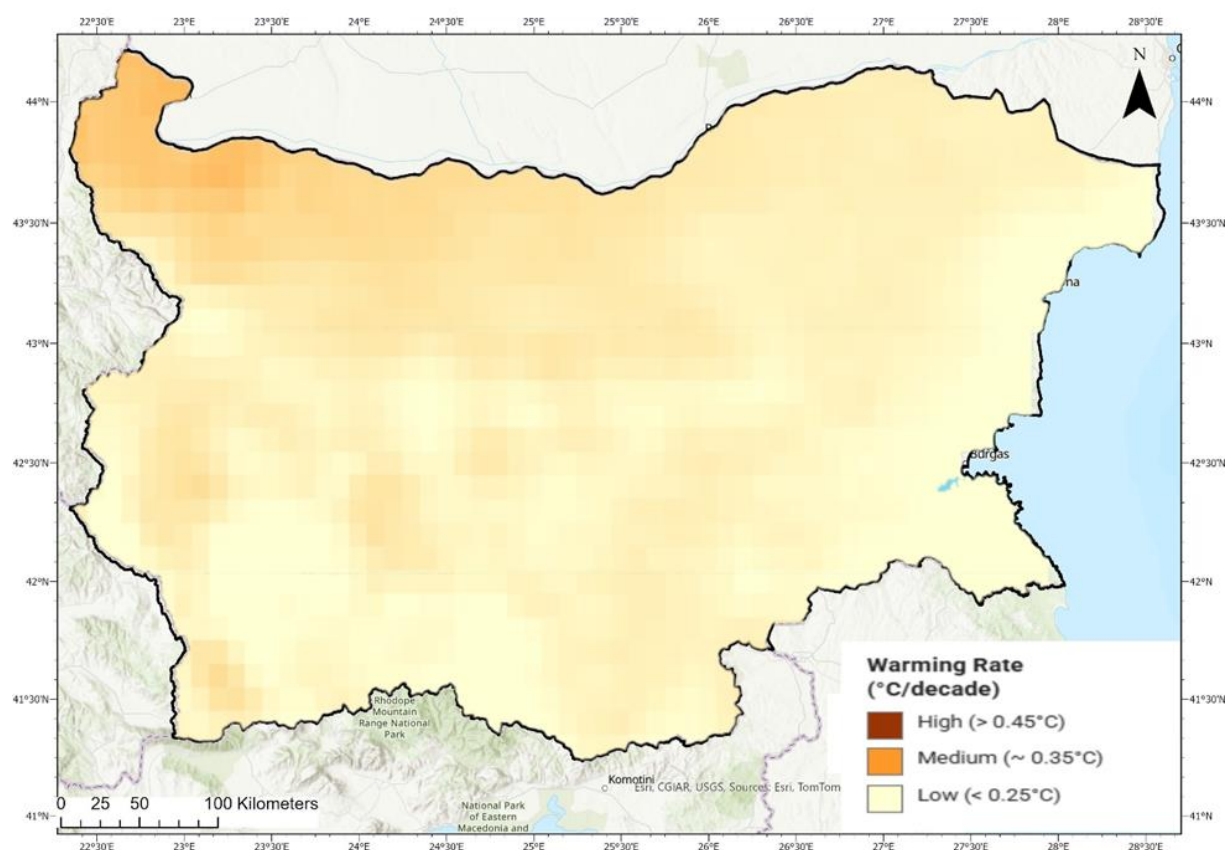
22°30'E 23°E 23°30'E 24°E 24°30'E 25°E 25°30'E 26°E 26°30'E 27°E 27°30'E 28°E 28°30'E

N

44°N
43°30'N
43°N
42°30'N
42°N
41°30'N
41°N

44°N
43°30'N
43°N
42°30'N
42°N
41°30'N
41°N

na

Burgas

Rhodope Mountain Range National Park

Komotini

Esri, CGIAR, USGS, Sources: Esri, TomTom

National Park of Eastern Macedonia and

0 25 50 100 Kilometers

Warming Rate (°C/decade)

High (> 0.45°C)

Medium (~ 0.35°C)

Low (< 0.25°C)

22°30'E 23°E 23°30'E 24°E 24°30'E 25°E 25°30'E 26°E 26°30'E 27°E 27°30'E 28°E 28°30'E